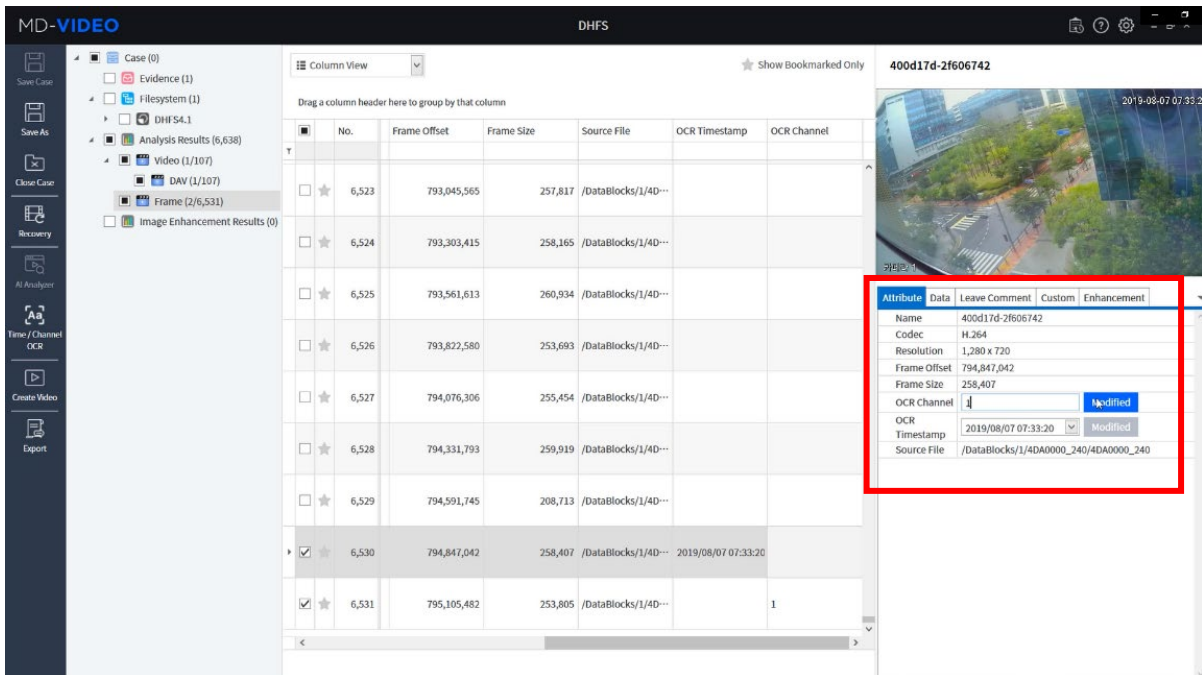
MD-VIDEO

DHFS

Save Case
Save As
Close Case
Recovery
AI Analyzer
Time / Channel OCR
Create Video
Export

Case (0)
Evidence (1)
Filesystem (1)
DHFS4.1
Analysis Results (6,638)
Video (1/107)
DAV (1/107)
Frame (2/6,531)
Image Enhancement Results (0)

Column View
Show Bookmarked Only
Drag a column header here to group by that column

| No. | Frame Offset | Frame Size | Source File | OCR Timestamp | OCR Channel |
|---|---|---|---|---|---|
| 6,523 | 793,045,565 | 257,817 | /DataBlocks/1/4D··· | | |
| 6,524 | 793,303,415 | 258,165 | /DataBlocks/1/4D··· | | |
| 6,525 | 793,561,613 | 260,934 | /DataBlocks/1/4D··· | | |
| 6,526 | 793,822,580 | 253,693 | /DataBlocks/1/4D··· | | |
| 6,527 | 794,076,306 | 255,454 | /DataBlocks/1/4D··· | | |
| 6,528 | 794,331,793 | 259,919 | /DataBlocks/1/4D··· | | |
| 6,529 | 794,591,745 | 208,713 | /DataBlocks/1/4D··· | | |
| 6,530 | 794,847,042 | 258,407 | /DataBlocks/1/4D··· | 2019/08/07 07:33:20 | |
| 6,531 | 795,105,482 | 253,805 | /DataBlocks/1/4D··· | | 1 |

400d17d-2f606742

2019-08-07 07:33:2

Attribute | Data | Leave Comment | Custom | Enhancement

| | |
|---|---|
| Name | 400d17d-2f606742 |
| Codec | H.264 |
| Resolution | 1,280 x 720 |
| Frame Offset | 794,847,042 |
| Frame Size | 258,407 |
| OCR Channel | 1 Modified |
| OCR Timestamp | 2019/08/07 07:33:20 Modified |
| Source File | /DataBlocks/1/4DA0000_240/4DA0000_240 |